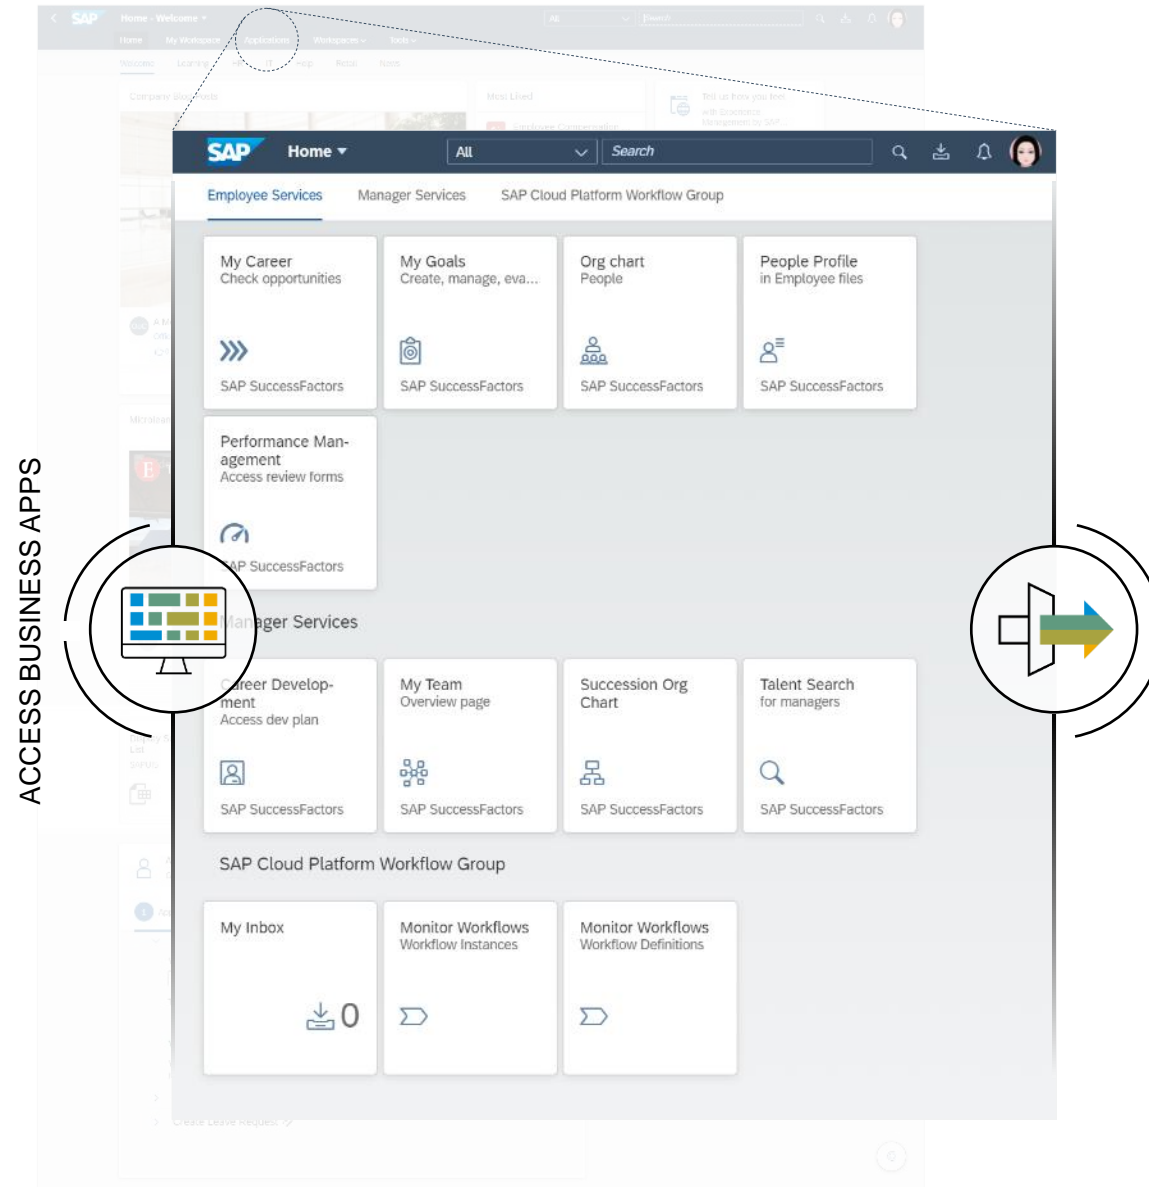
ACCESS BUSINESS APPS

SAP Home - Welcome
Home My Workspace Applications Workspaces Tools

SAP Home All Search

Employee Services Manager Services SAP Cloud Platform Workflow Group

My Career
Check opportunities
SAP SuccessFactors

My Goals
Create, manage, eva...
SAP SuccessFactors

Org chart
People
SAP SuccessFactors

People Profile
in Employee files
SAP SuccessFactors

Performance Management
Access review forms
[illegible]AP SuccessFactors

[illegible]ager Services

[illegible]areer Development
Access dev plan
SAP SuccessFactors

My Team
Overview page
SAP SuccessFactors

Succession Org Chart
SAP SuccessFactors

Talent Search
for managers
SAP SuccessFactors

SAP Cloud Platform Workflow Group

My Inbox
0

Monitor Workflows
Workflow Instances

Monitor Workflows
Workflow Definitions